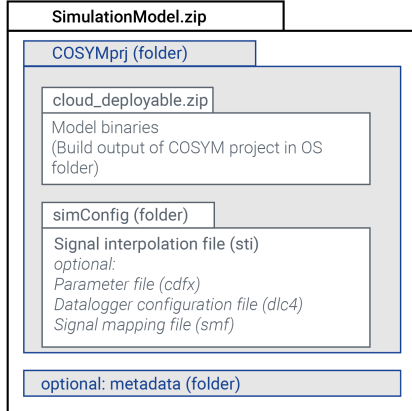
SimulationModel.zip

COSYMprj (folder)

cloud_deployable.zip

Model binaries
(Build output of COSYM project in OS folder)

simConfig (folder)

Signal interpolation file (sti)
optional:
Parameter file (cdfx)
Datalogger configuration file (dlc4)
Signal mapping file (smf)

optional: metadata (folder)